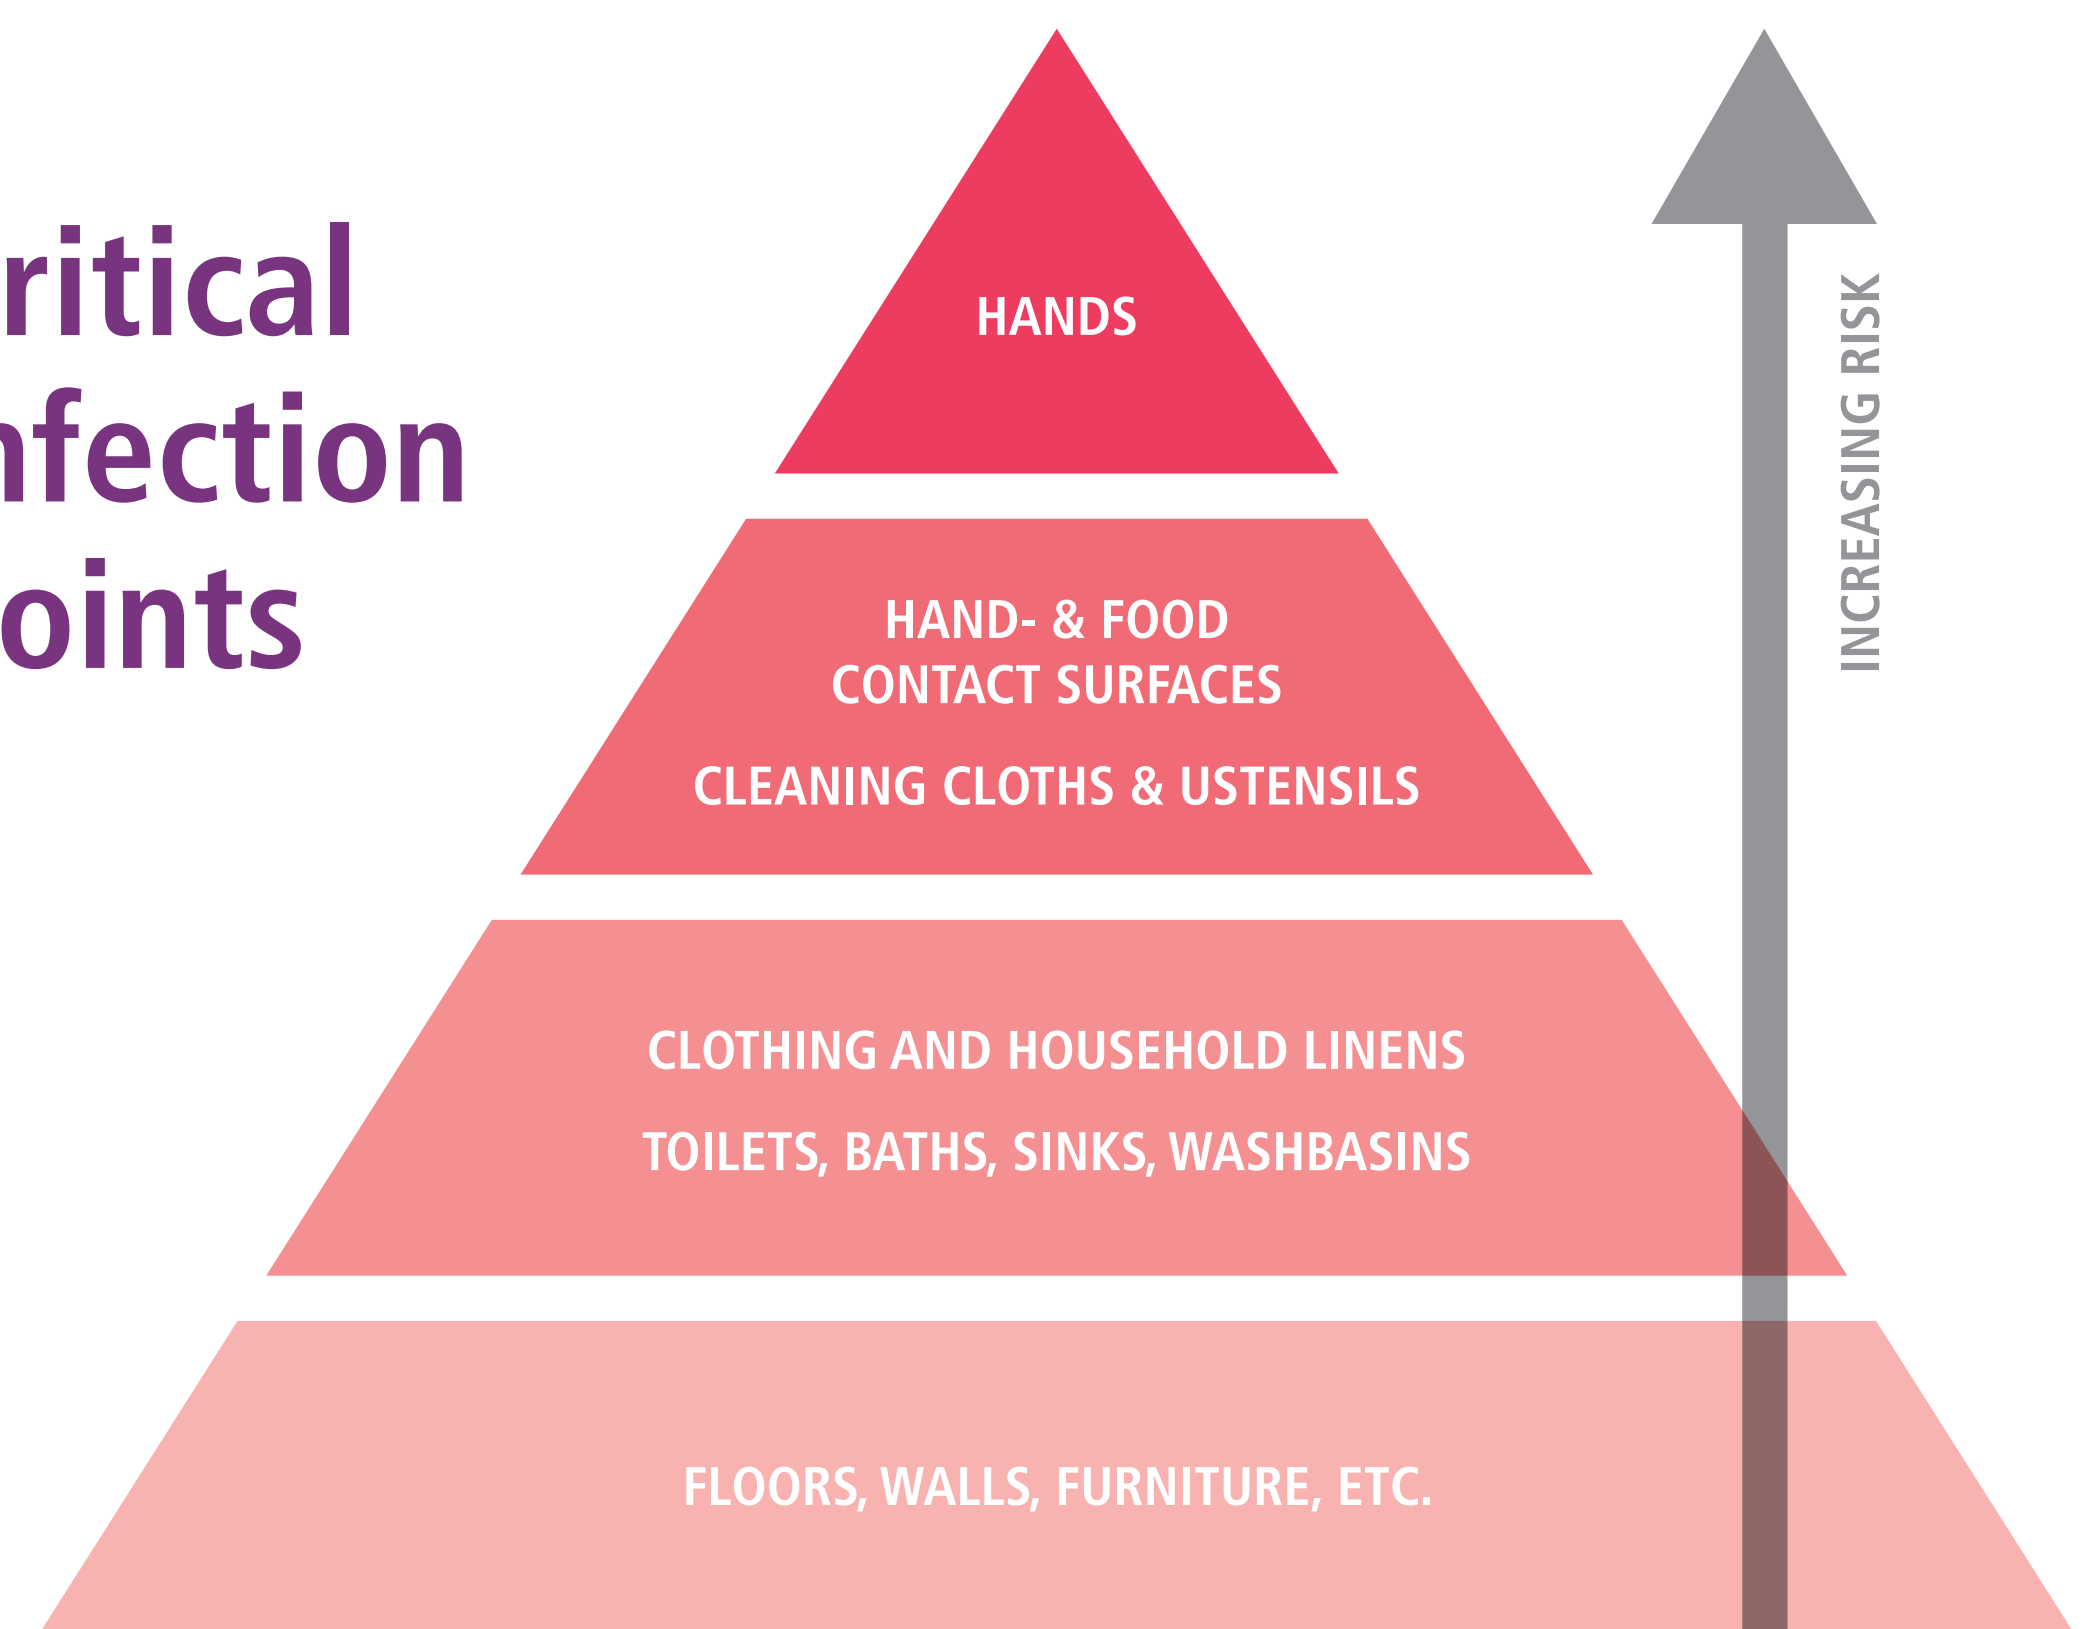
ritical
nfection
oints

HANDS

HAND- & FOOD CONTACT SURFACES

CLEANING CLOTHS & USTENSILS

CLOTHING AND HOUSEHOLD LINENS

TOILETS, BATHS, SINKS, WASHBASINS

FLOORS, WALLS, FURNITURE, ETC.

INCREASING RISK